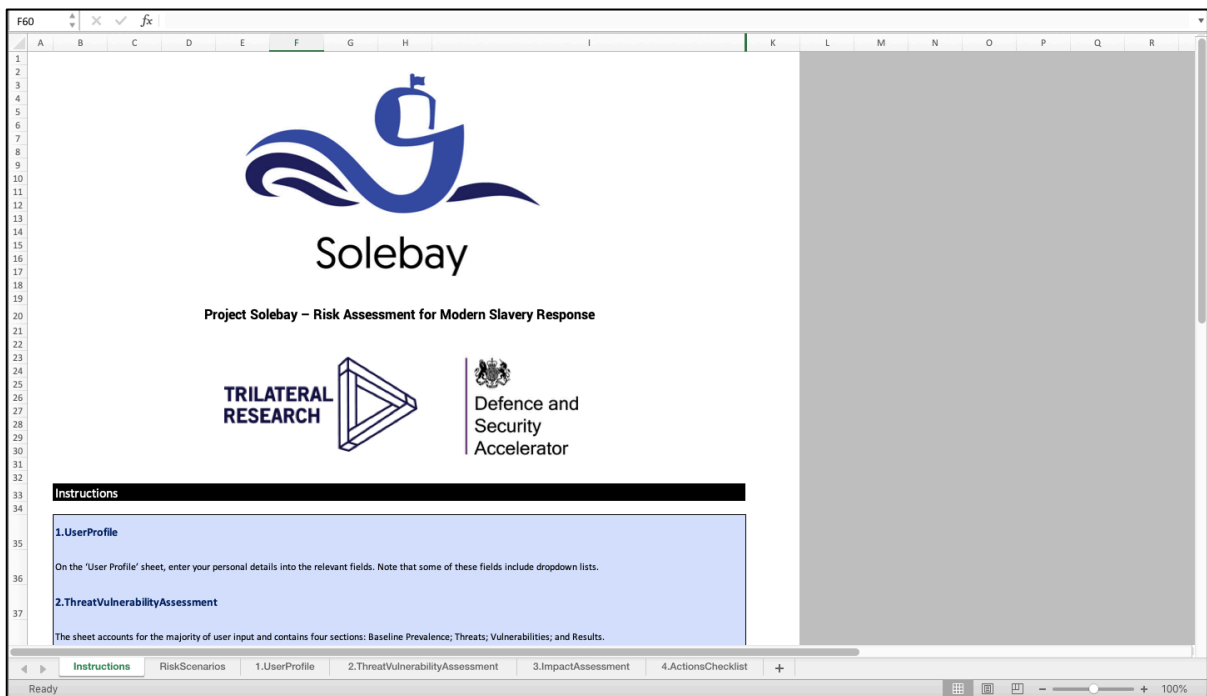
F60

$f x$

A B C D E F G H I K L M N O P Q R

1 2 3 4 5 6 7 8 9 10 11 12 13 14 15 16 17 18 19

Solebay

20 Project Solebay – Risk Assessment for Modern Slavery Response

21 22 23 24 25 26 27 28 29 30 31 32

TRILATERAL RESEARCH

Defence and Security Accelerator

33 Instructions

34

35 1.UserProfile

36 On the 'User Profile' sheet, enter your personal details into the relevant fields. Note that some of these fields include dropdown lists.

37 2.ThreatVulnerabilityAssessment

The sheet accounts for the majority of user input and contains four sections: Baseline Prevalence; Threats; Vulnerabilities; and Results.

Instructions | RiskScenarios | 1.UserProfile | 2.ThreatVulnerabilityAssessment | 3.ImpactAssessment | 4.ActionsChecklist | +

Ready

100%